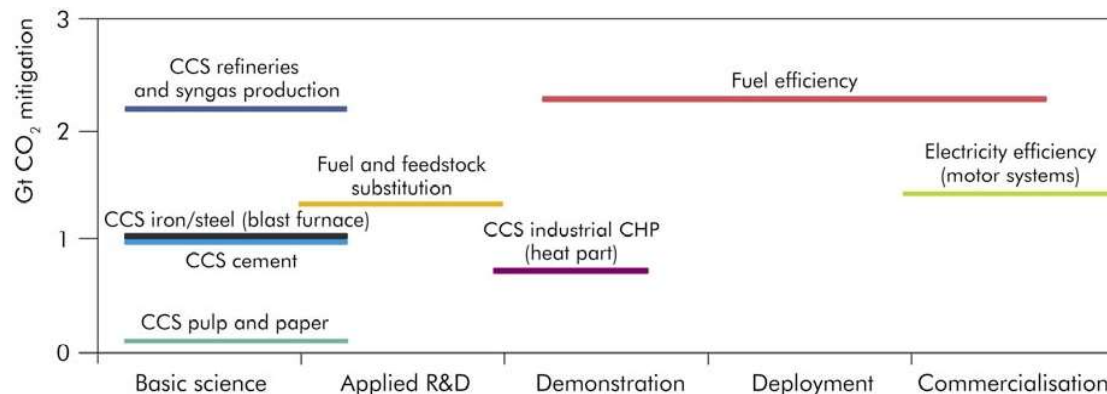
Gt $CO_2$ mitigation

3

2

1

0

CCS refineries and syngas production

Fuel efficiency

Fuel and feedstock substitution

Electricity efficiency (motor systems)

CCS iron/steel (blast furnace)

CCS cement

CCS industrial CHP (heat part)

CCS pulp and paper

Basic science

Applied R&D

Demonstration

Deployment

Commercialisation